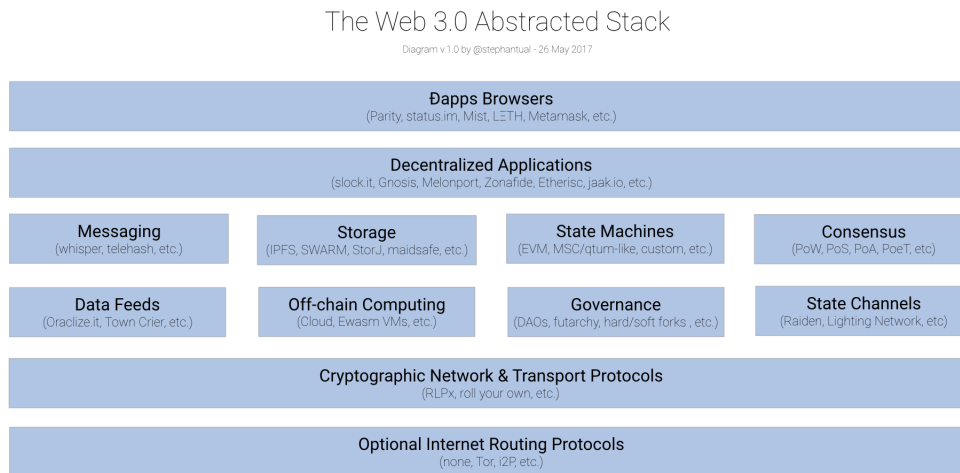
The Web 3.0 Abstracted Stack

Diagram v.1.0 by @stephantual - 26 May 2017

Ðapps Browsers
(Parity, status.im, Mist, LΞTH, Metamask, etc.)

Decentralized Applications
(slock.it, Gnosis, Melonport, Zonafide, Etherisc, jaak.io, etc.)

Messaging
(whisper, telehash, etc.)

Storage
(IPFS, SWARM, StorJ, maidsafe, etc.)

State Machines
(EVM, MSC/qtum-like, custom, etc.)

Consensus
(PoW, PoS, PoA, PoeT, etc)

Data Feeds
(Oraclize.it, Town Crier, etc.)

Off-chain Computing
(Cloud, Ewasm VMs, etc.)

Governance
(DAOs, futarchy, hard/soft forks , etc.)

State Channels
(Raiden, Lighting Network, etc)

Cryptographic Network & Transport Protocols
(RLPx, roll your own, etc.)

Optional Internet Routing Protocols
(none, Tor, i2P, etc.)